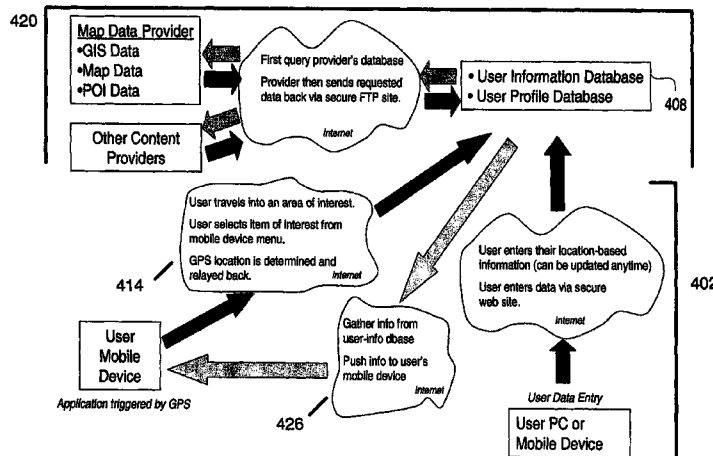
420

Map Data Provider
•GIS Data
•Map Data
•POI Data

First query provider's database
Provider then sends requested data back via secure FTP site.
Internet

• User Information Database
• User Profile Database

408

Other Content Providers

User travels into an area of interest.
User selects item of interest from mobile device menu.
GPS location is determined and relayed back.
Internet

414

User enters their location-based information (can be updated anytime)
User enters data via secure web site.
Internet

402

User Mobile Device

Application triggered by GPS

Gather info from user-info dbase
Push info to user's mobile device
Internet

426

User Data Entry

User PC or Mobile Device